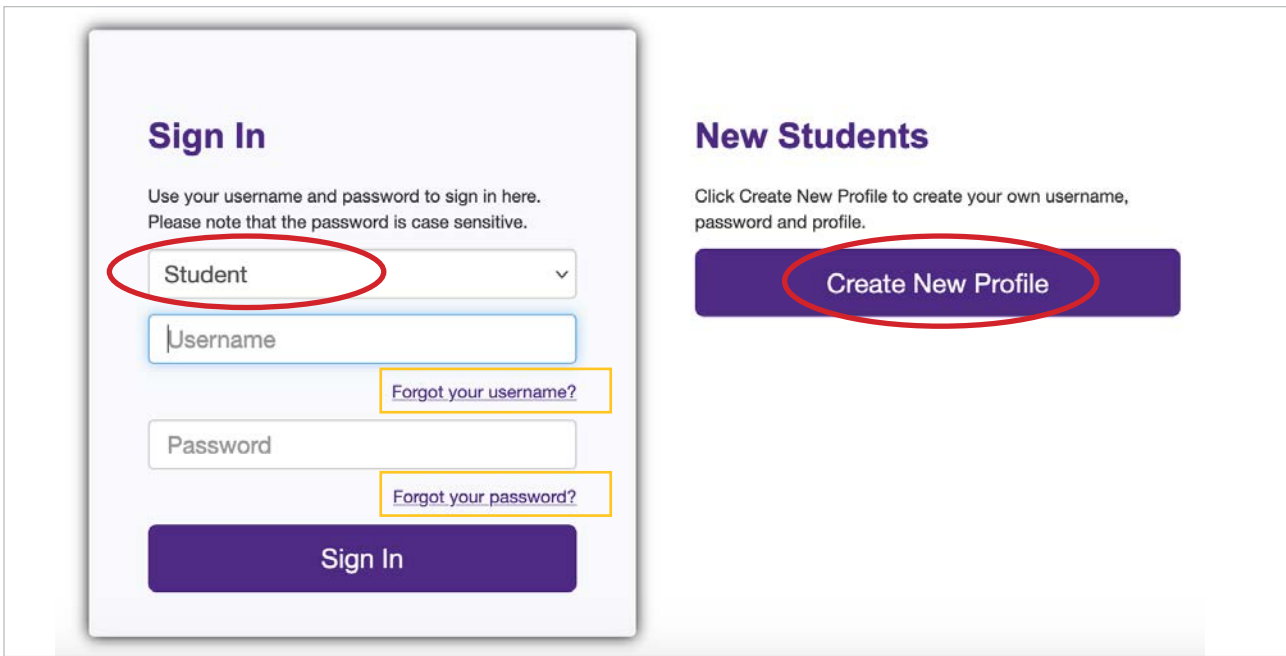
Sign In

Use your username and password to sign in here. Please note that the password is case sensitive.

Student

Username

Forgot your username?

Password

Forgot your password?

Sign In

New Students

Click Create New Profile to create your own username, password and profile.

Create New Profile